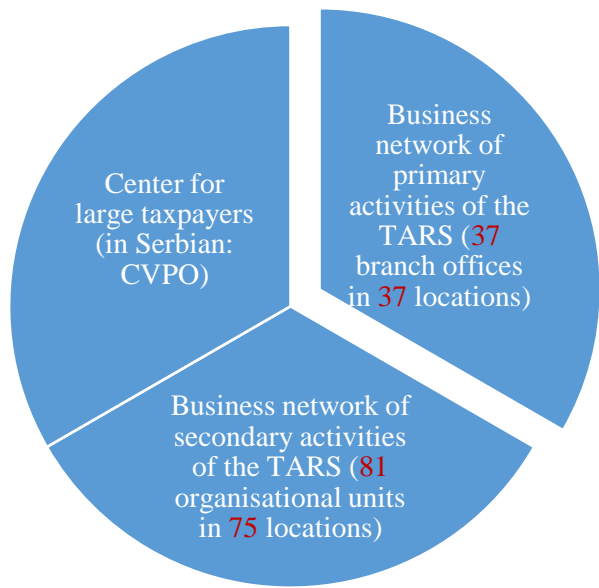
Business network of primary activities of the TARS (37 branch offices in 37 locations)

Center for large taxpayers (in Serbian: CVPO)

Business network of secondary activities of the TARS (81 organisational units in 75 locations)